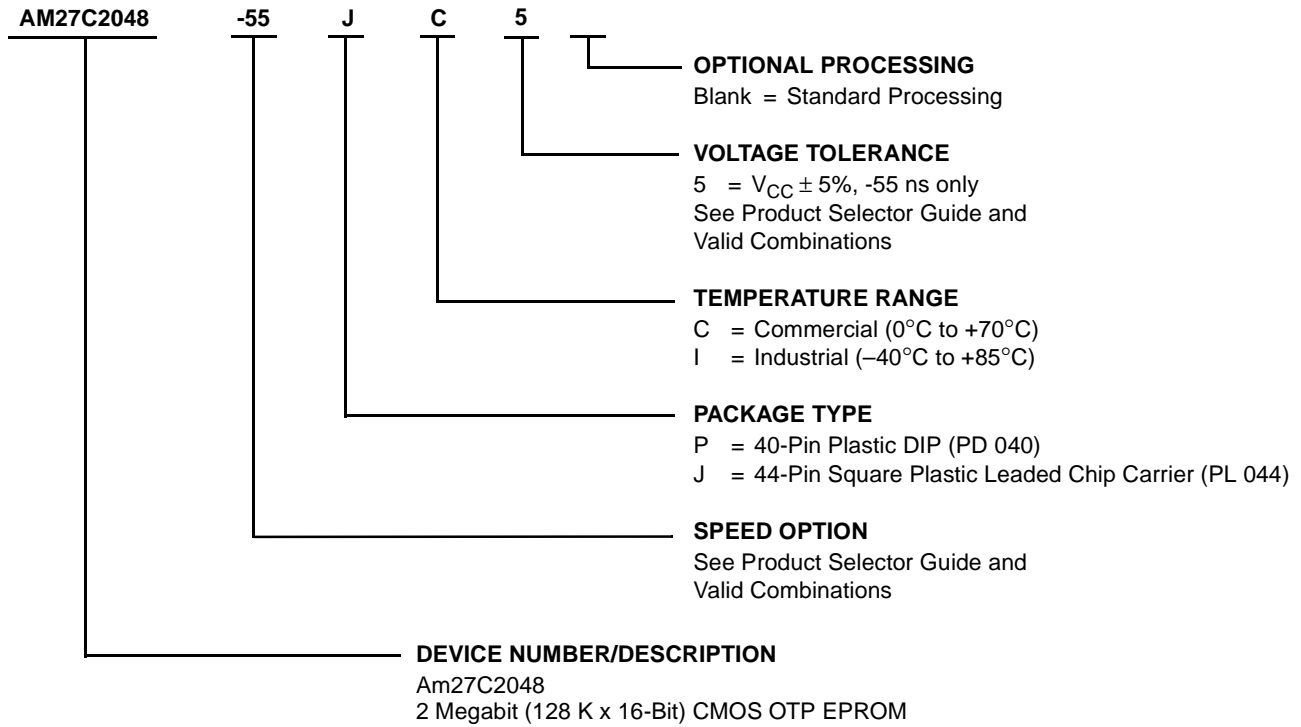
AM27C2048 -55 J C 5

OPTIONAL PROCESSING
Blank = Standard Processing

VOLTAGE TOLERANCE
5 = $V_{CC} \pm 5\%$, -55 ns only
See Product Selector Guide and Valid Combinations

TEMPERATURE RANGE
C = Commercial (0°C to +70°C)
I = Industrial (–40°C to +85°C)

PACKAGE TYPE
P = 40-Pin Plastic DIP (PD 040)
J = 44-Pin Square Plastic Leaded Chip Carrier (PL 044)

SPEED OPTION
See Product Selector Guide and Valid Combinations

DEVICE NUMBER/DESCRIPTION
Am27C2048
2 Megabit (128 K x 16-Bit) CMOS OTP EPROM